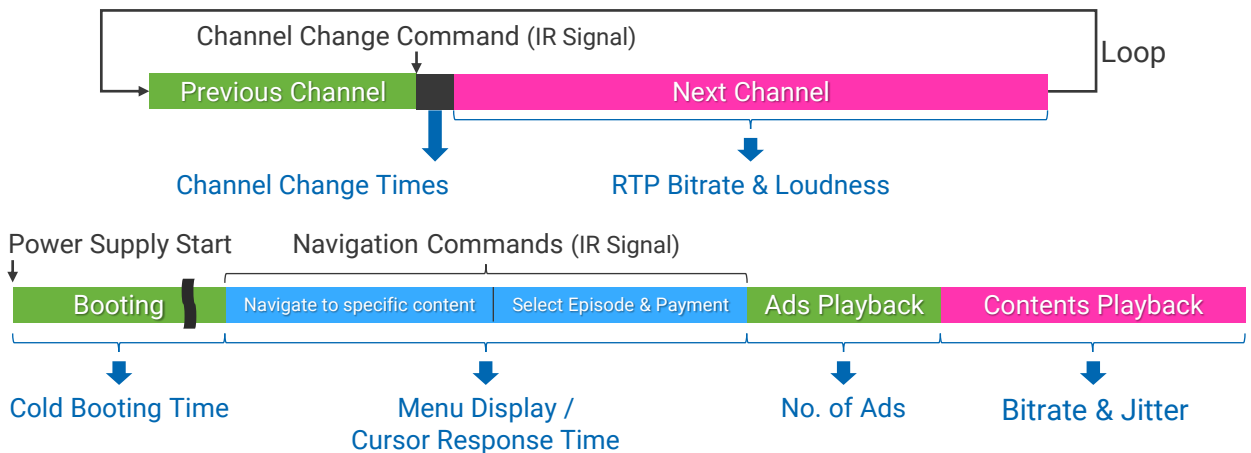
Channel Change Command (IR Signal)

Loop

Previous Channel

Next Channel

Channel Change Times

RTP Bitrate & Loudness

Power Supply Start

Navigation Commands (IR Signal)

Booting

Navigate to specific content

Select Episode & Payment

Ads Playback

Contents Playback

Cold Booting Time

Menu Display / Cursor Response Time

No. of Ads

Bitrate & Jitter